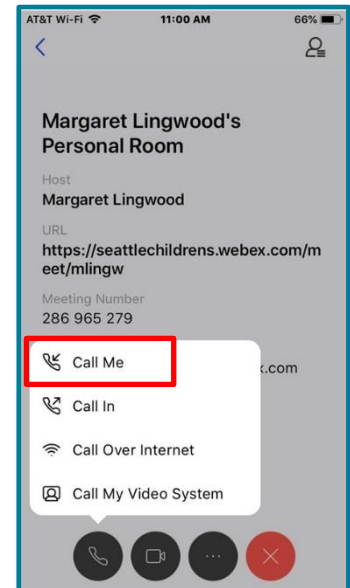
AT&T Wi-Fi 11:00 AM 66%

Margaret Lingwood's Personal Room

Host
Margaret Lingwood

URL
https://seattlechildrens.webex.com/meet/mlingw

Meeting Number
286 965 279

Call Me
Call In
Call Over Internet
Call My Video System

.com